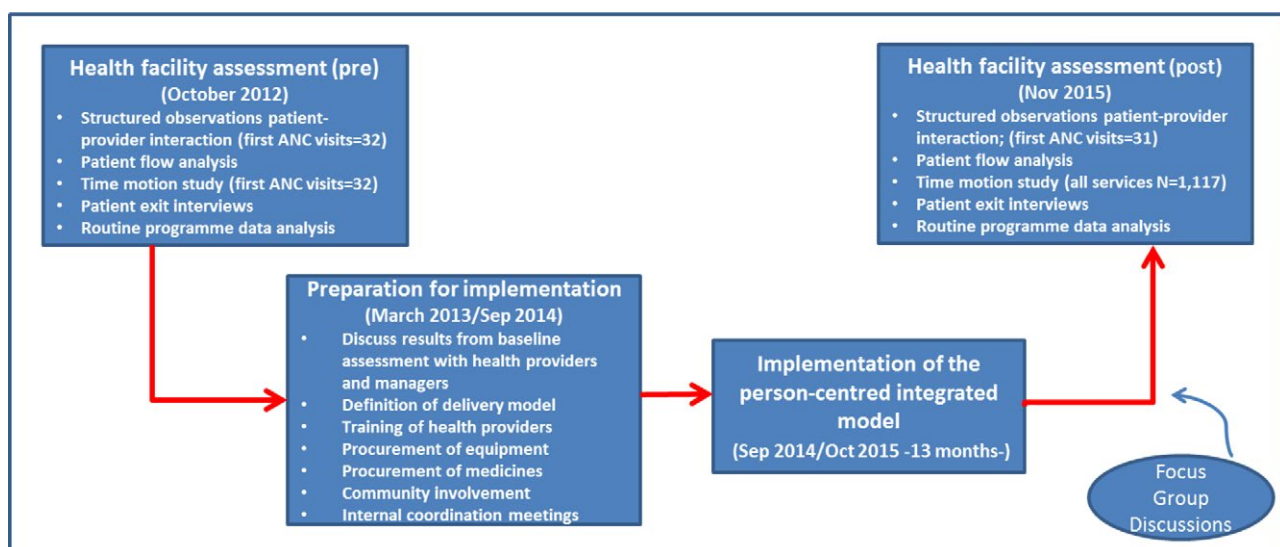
Health facility assessment (pre)
(October 2012)
- Structured observations patient-provider interaction (first ANC visits=32)
- Patient flow analysis
- Time motion study (first ANC visits=32)
- Patient exit interviews
- Routine programme data analysis

Preparation for implementation
(March 2013/Sep 2014)
- Discuss results from baseline assessment with health providers and managers
- Definition of delivery model
- Training of health providers
- Procurement of equipment
- Procurement of medicines
- Community involvement
- Internal coordination meetings

Implementation of the person-centred integrated model
(Sep 2014/Oct 2015 -13 months-)

Health facility assessment (post)
(Nov 2015)
- Structured observations patient-provider interaction; (first ANC visits=31)
- Patient flow analysis
- Time motion study (all services N=1,117)
- Patient exit interviews
- Routine programme data analysis

Focus Group Discussions